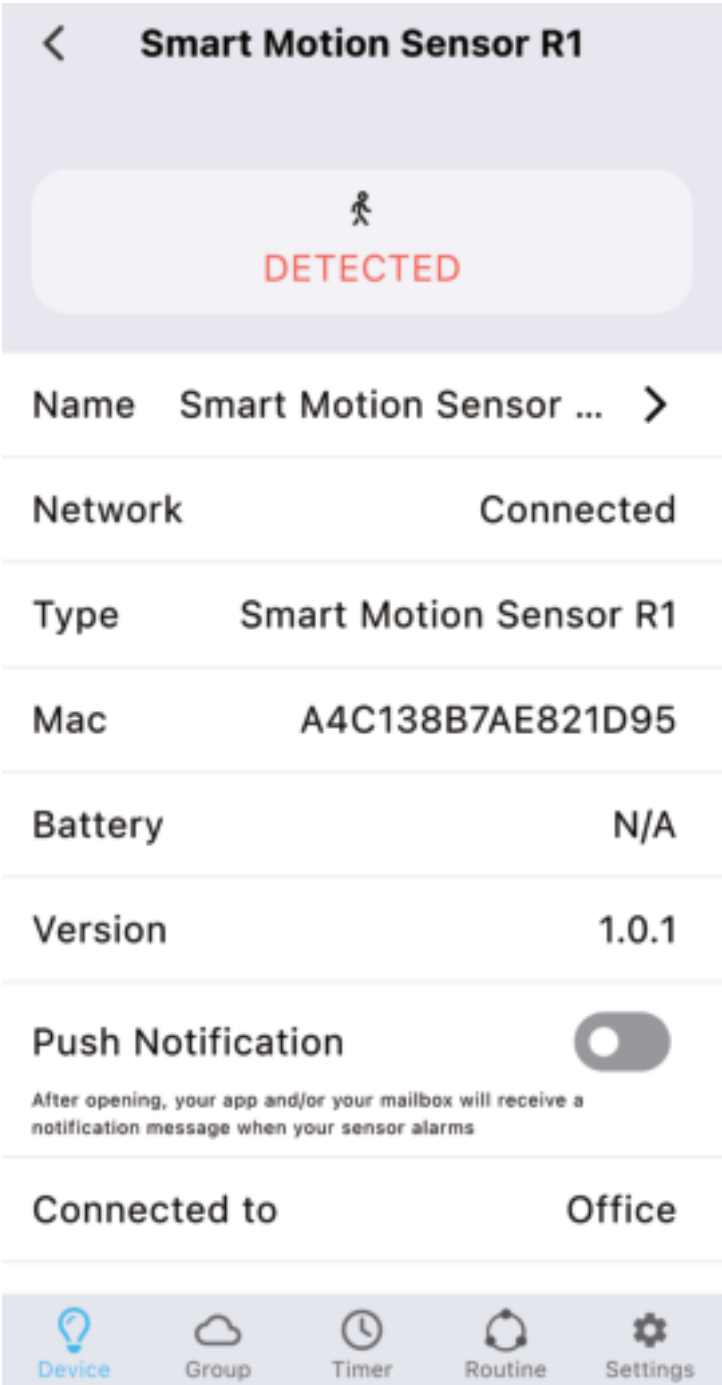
Smart Motion Sensor R1

DETECTED

Name Smart Motion Sensor ...

Network Connected

Type Smart Motion Sensor R1

Mac A4C138B7AE821D95

Battery N/A

Version 1.0.1

Push Notification

After opening, your app and/or your mailbox will receive a notification message when your sensor alarms

Connected to Office

Device Group Timer Routine Settings